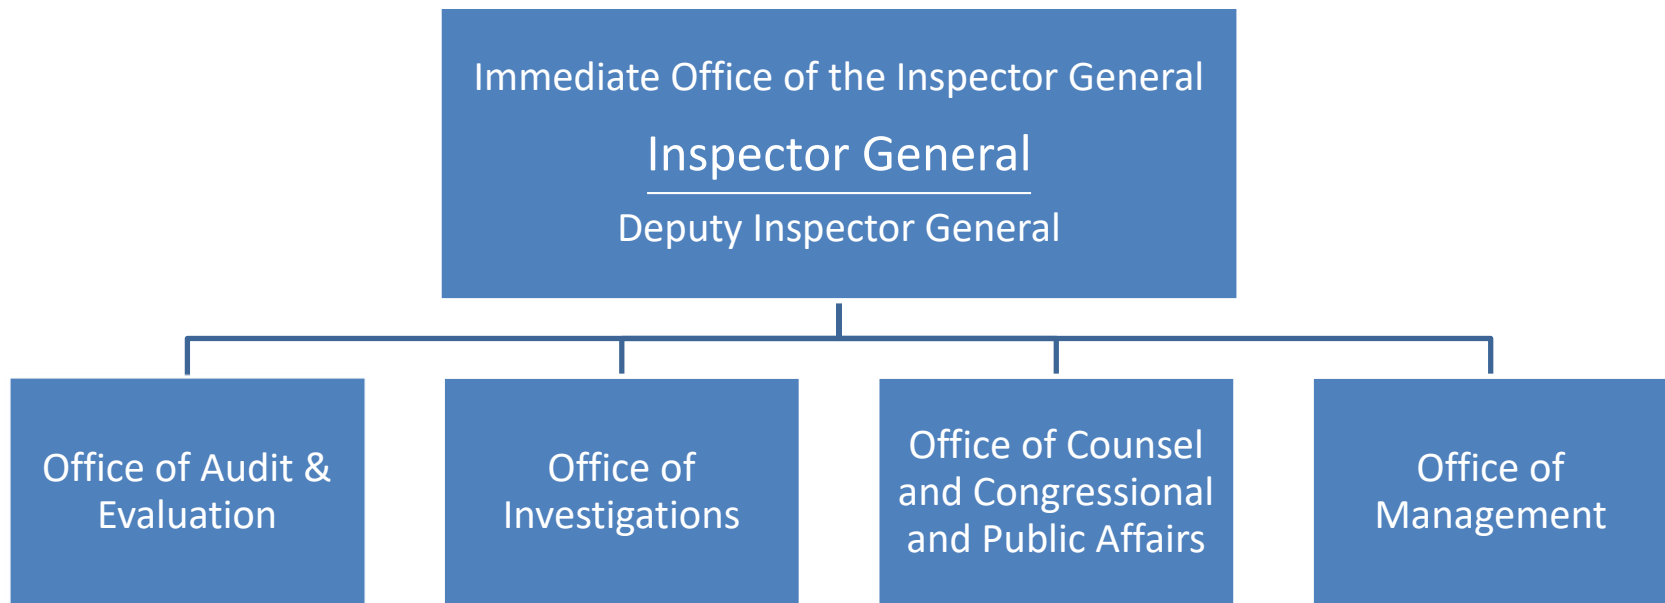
Immediate Office of the Inspector General

Inspector General

Deputy Inspector General

Office of Audit & Evaluation

Office of Investigations

Office of Counsel and Congressional and Public Affairs

Office of Management